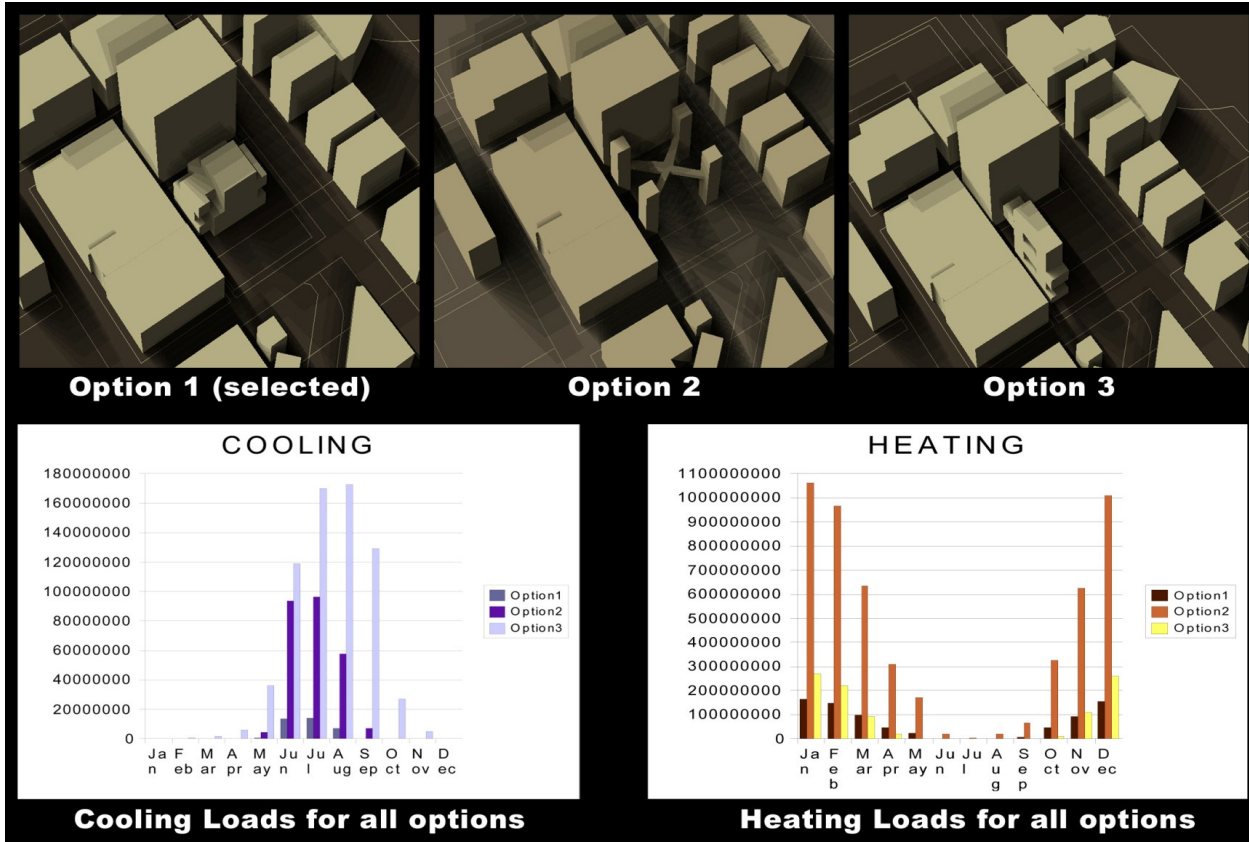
Option 1 (selected)

Option 2

Option 3

COOLING

180000000
160000000
140000000
120000000
100000000
80000000
60000000
40000000
20000000
0

Jan Feb Mar Apr May Jun Jul Aug Sep Oct Nov Dec

Option1
Option2
Option3

Cooling Loads for all options

HEATING

1100000000
1000000000
900000000
800000000
700000000
600000000
500000000
400000000
300000000
200000000
100000000
0

Jan Feb Mar Apr May Jun Jul Aug Sep Oct Nov Dec

Option1
Option2
Option3

Heating Loads for all options